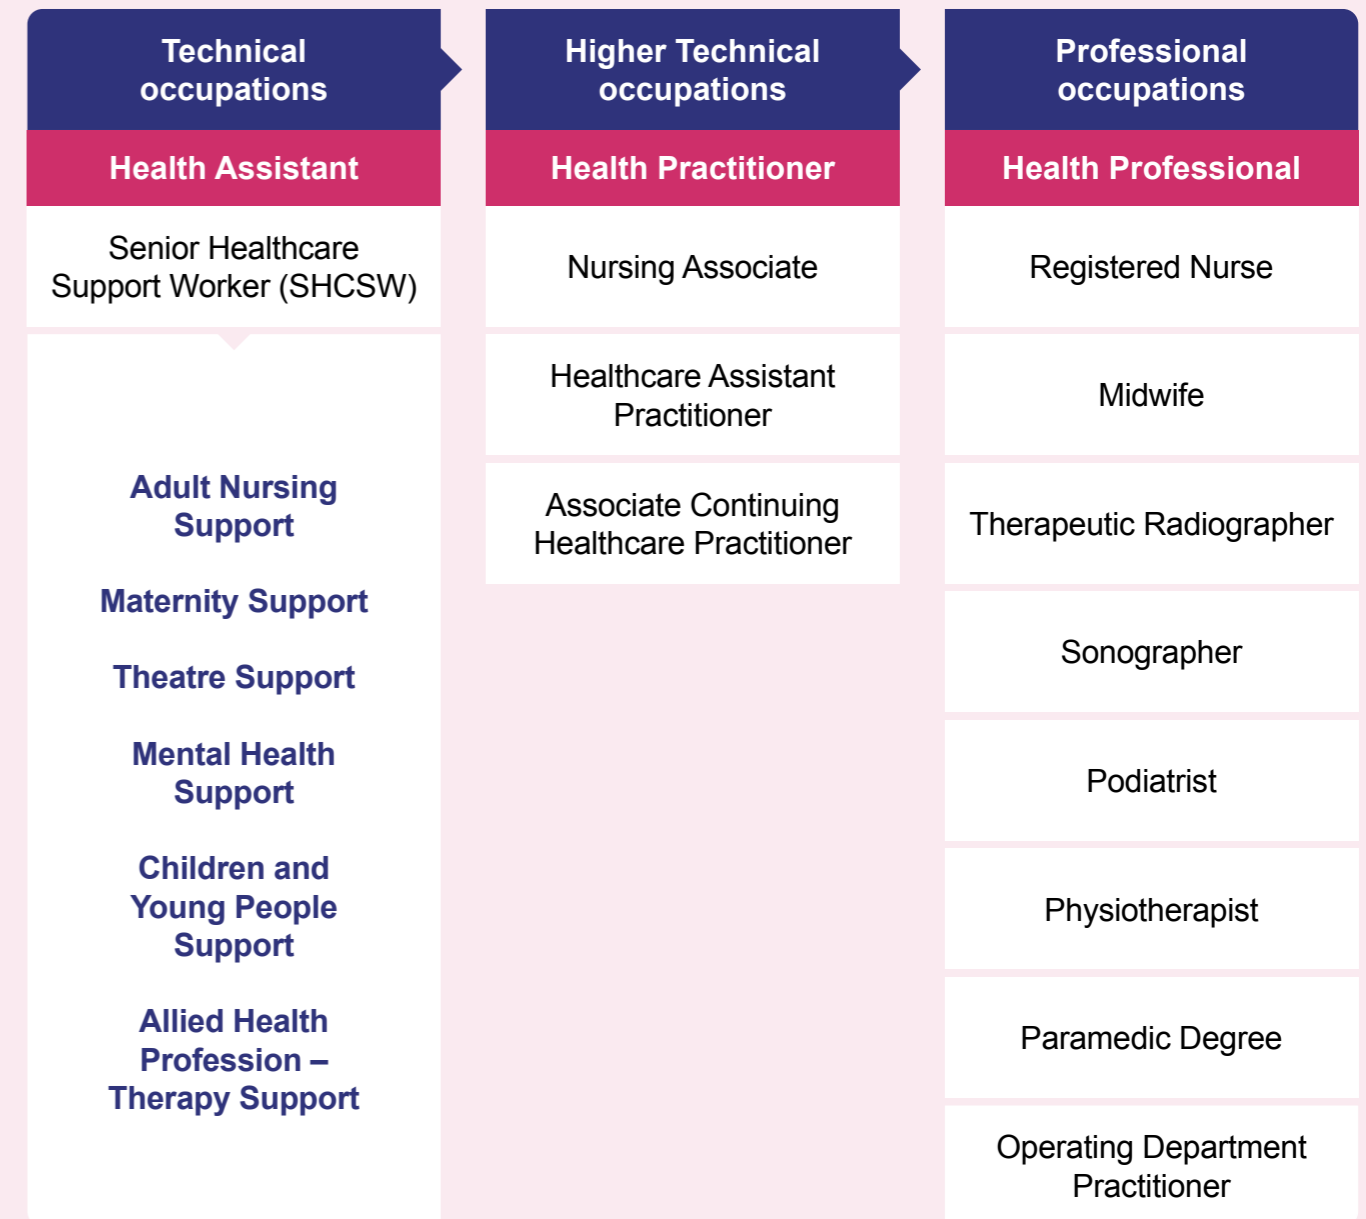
Technical occupations

Health Assistant

Senior Healthcare Support Worker (SHCSW)

Adult Nursing Support

Maternity Support

Theatre Support

Mental Health Support

Children and Young People Support

Allied Health Profession – Therapy Support

Higher Technical occupations

Health Practitioner

Nursing Associate

Healthcare Assistant Practitioner

Associate Continuing Healthcare Practitioner

Professional occupations

Health Professional

Registered Nurse

Midwife

Therapeutic Radiographer

Sonographer

Podiatrist

Physiotherapist

Paramedic Degree

Operating Department Practitioner